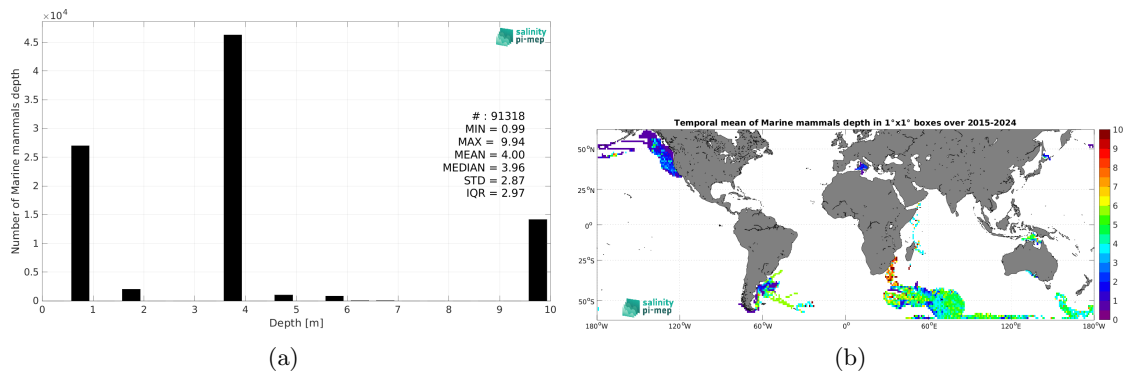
$\times10^4$

4.5
4
3.5
3
2.5
2
1.5
1
0.5
0

Number of Marine mammals depth

0 1 2 3 4 5 6 7 8 9 10

Depth [m]

salinity pi-mep

# : 91318
MIN = 0.99
MAX = 9.94
MEAN = 4.00
MEDIAN = 3.96
STD = 2.87
IQR = 2.97

(a)

Temporal mean of Marine mammals depth in 1°x1° boxes over 2015-2024

50°N
25°N
0°
25°S
50°S

180°W 120°W 60°W 0° 60°E 120°E 180°W

10
9
8
7
6
5
4
3
2
1
0

salinity pi-mep

(b)